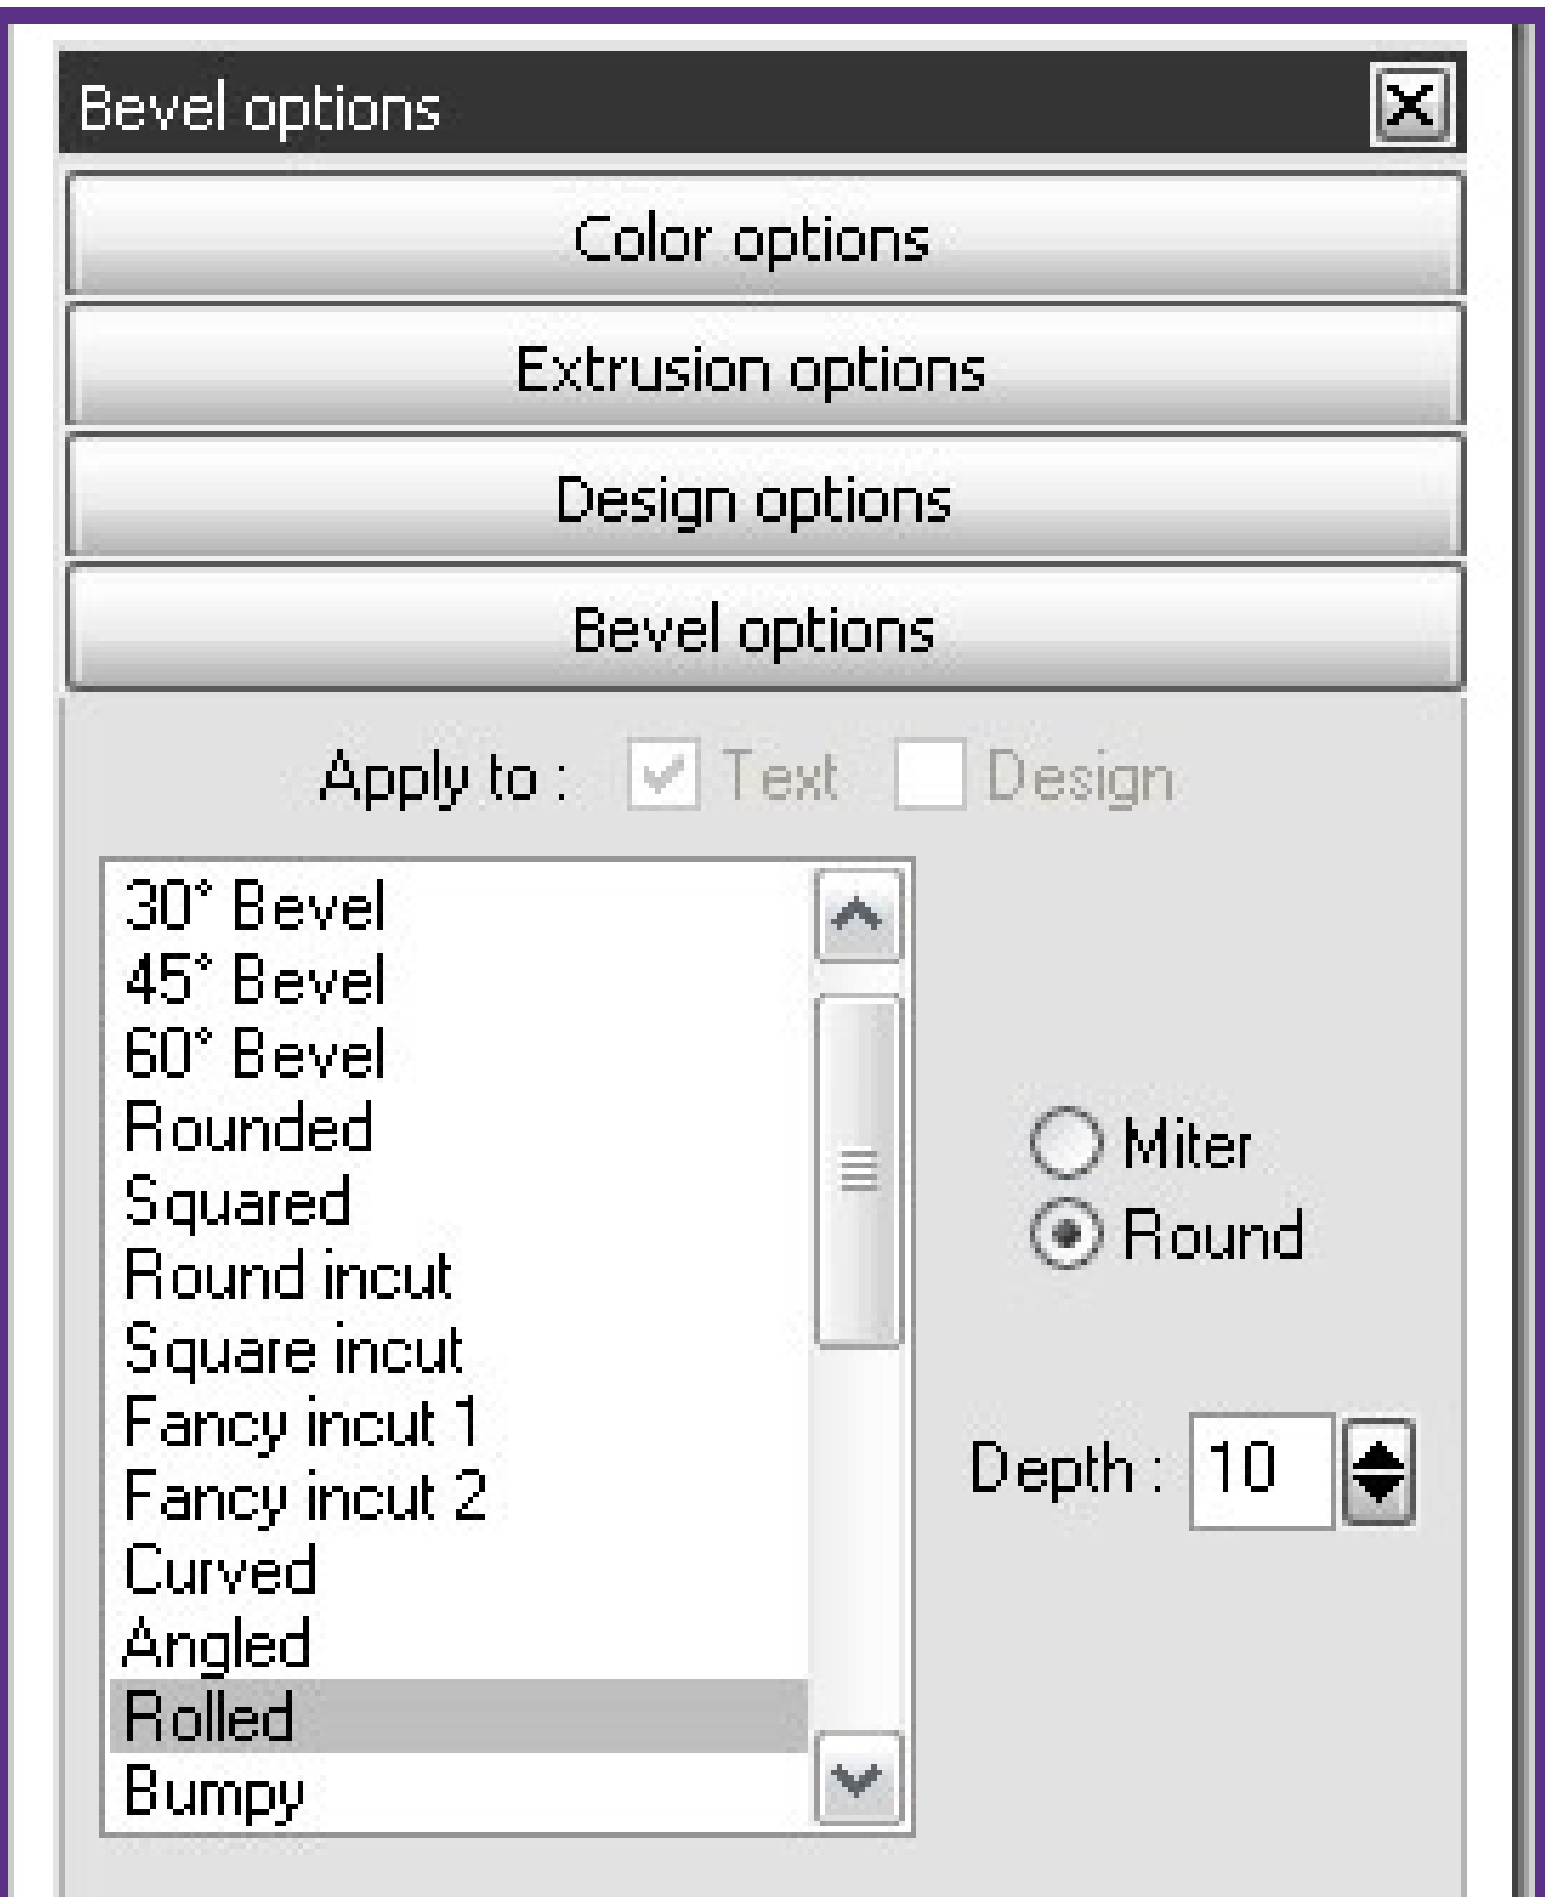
Bevel options

Color options

Extrusion options

Design options

Bevel options

Apply to : Text Design

30° Bevel
45° Bevel
60° Bevel
Rounded
Squared
Round incut
Square incut
Fancy incut 1
Fancy incut 2
Curved
Angled
Rolled
Bumpy

Miter
Round

Depth : 10